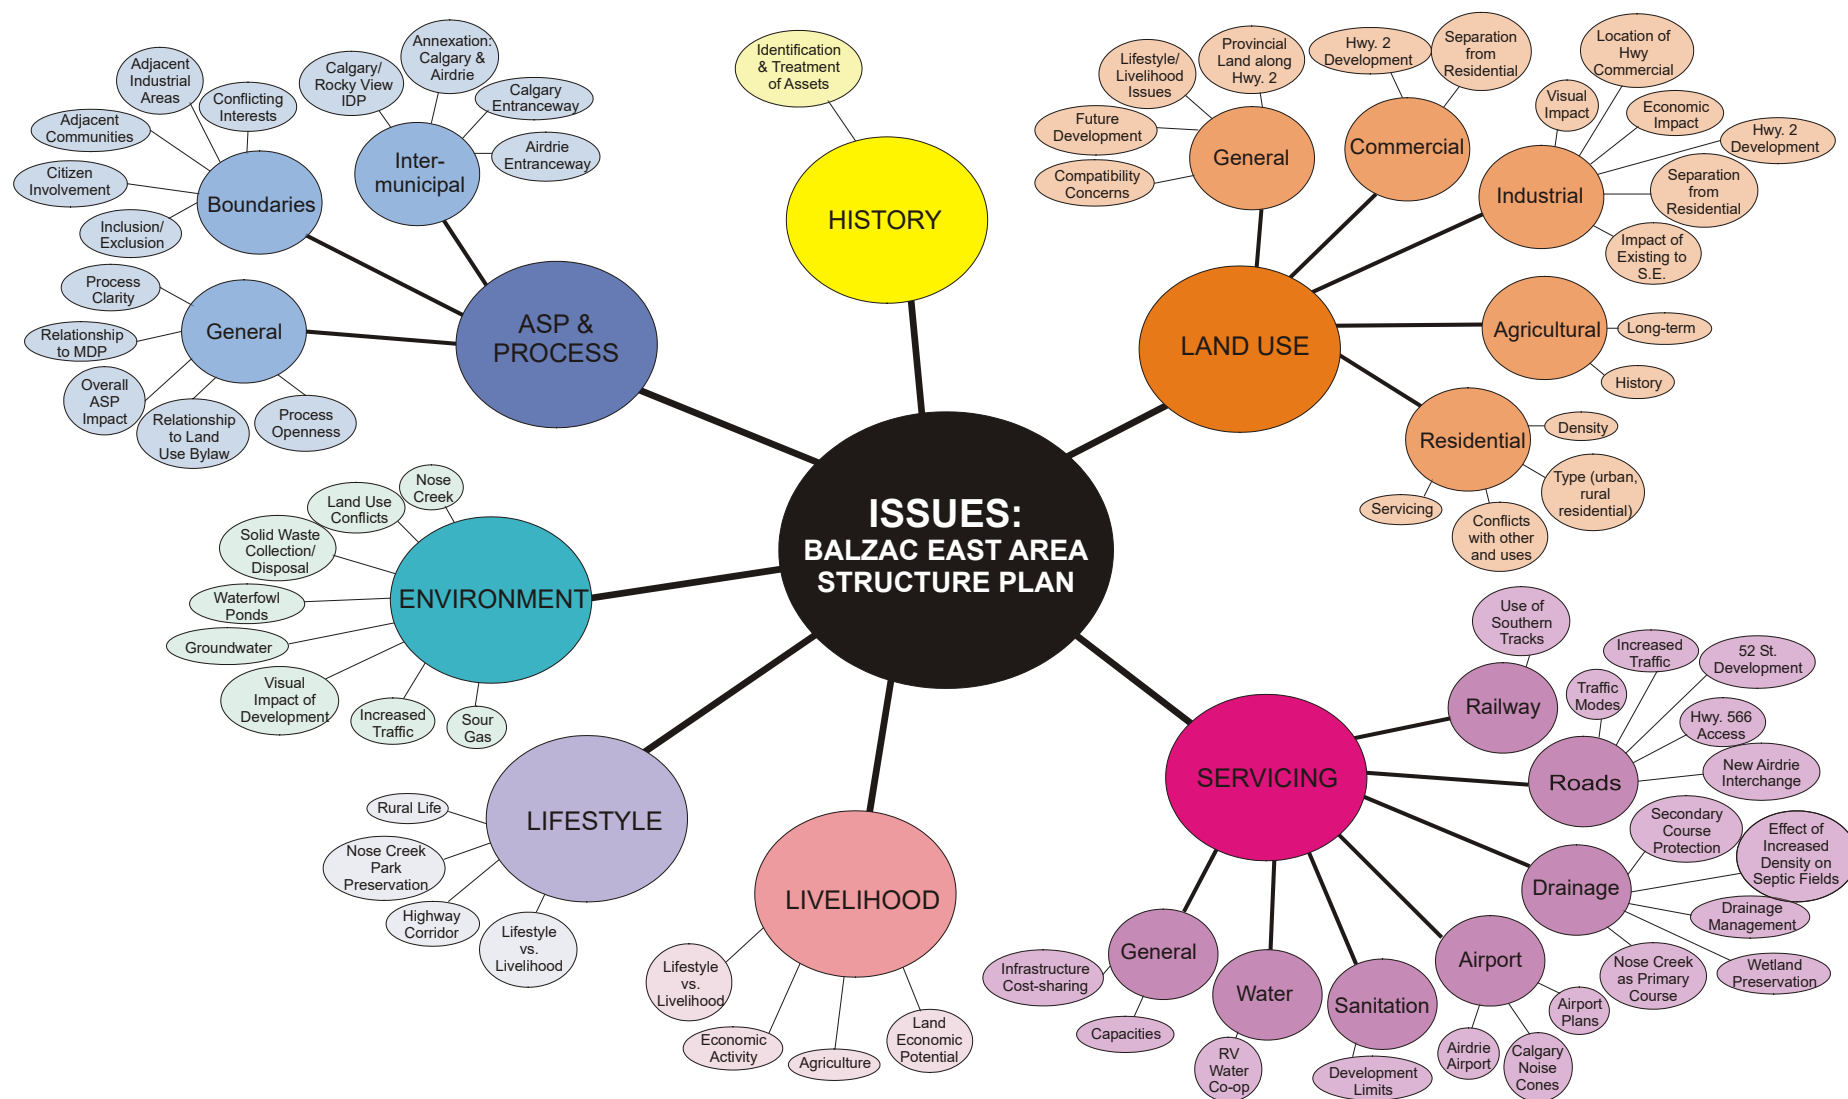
ISSUES:
BALZAC EAST AREA STRUCTURE PLAN

HISTORY
Identification & Treatment of Assets

ASP & PROCESS

Boundaries
Adjacent Industrial Areas
Conflicting Interests
Adjacent Communities
Citizen Involvement
Inclusion/ Exclusion

Inter-municipal
Calgary/ Rocky View IDP
Annexation: Calgary & Airdrie
Calgary Entranceway
Airdrie Entranceway

General
Process Clarity
Relationship to MDP
Overall ASP Impact
Relationship to Land Use Bylaw
Process Openness

LAND USE

General
Lifestyle/ Livelihood Issues
Provincial Land along Hwy. 2
Future Development
Compatibility Concerns

Commercial
Hwy. 2 Development
Separation from Residential

Industrial
Location of Hwy Commercial
Visual Impact
Economic Impact
Hwy. 2 Development
Separation from Residential
Impact of Existing to S.E.

Agricultural
Long-term
History

Residential
Density
Type (urban, rural residential)
Conflicts with other and uses
Servicing

ENVIRONMENT
Land Use Conflicts
Nose Creek
Solid Waste Collection/ Disposal
Waterfowl Ponds
Groundwater
Visual Impact of Development
Increased Traffic
Sour Gas

LIFESTYLE
Rural Life
Nose Creek Park Preservation
Highway Corridor
Lifestyle vs. Livelihood

LIVELIHOOD
Lifestyle vs. Livelihood
Economic Activity
Agriculture
Land Economic Potential

SERVICING

Railway
Use of Southern Tracks

Roads
Increased Traffic
52 St. Development
Traffic Modes
Hwy. 566 Access
New Airdrie Interchange

Drainage
Secondary Course Protection
Effect of Increased Density on Septic Fields
Drainage Management
Nose Creek as Primary Course
Wetland Preservation

Airport
Airport Plans
Airdrie Airport
Calgary Noise Cones

Sanitation
Development Limits

Water
RV Water Co-op

General
Infrastructure Cost-sharing
Capacities